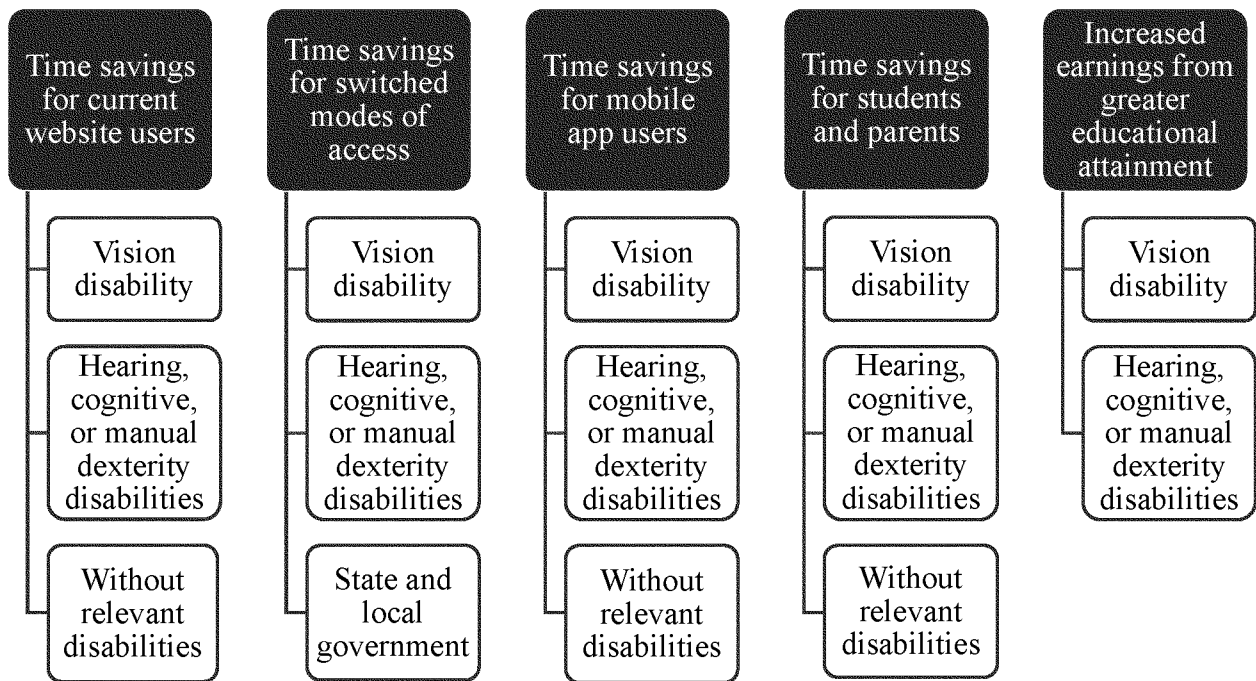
Time savings for current website users

Vision disability

Hearing, cognitive, or manual dexterity disabilities

Without relevant disabilities

Time savings for switched modes of access

Vision disability

Hearing, cognitive, or manual dexterity disabilities

State and local government

Time savings for mobile app users

Vision disability

Hearing, cognitive, or manual dexterity disabilities

Without relevant disabilities

Time savings for students and parents

Vision disability

Hearing, cognitive, or manual dexterity disabilities

Without relevant disabilities

Increased earnings from greater educational attainment

Vision disability

Hearing, cognitive, or manual dexterity disabilities